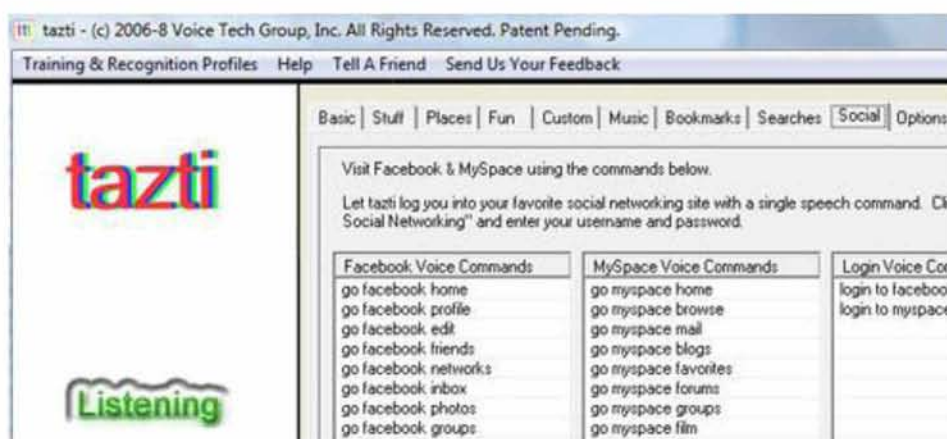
tazti - (c) 2006-8 Voice Tech Group, Inc. All Rights Reserved. Patent Pending.

Training & Recognition Profiles Help Tell A Friend Send Us Your Feedback

tazti

Listening

Basic | Stuff | Places | Fun | Custom | Music | Bookmarks | Searches | Social | Options

Visit Facebook & MySpace using the commands below.

Let tazti log you into your favorite social networking site with a single speech command. Cl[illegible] Social Networking" and enter your username and password.

| Facebook Voice Commands | MySpace Voice Commands | Login Voice Co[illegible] |
|---|---|---|
| go facebook home | go myspace home | login to faceboo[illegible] |
| go facebook profile | go myspace browse | login to myspace |
| go facebook edit | go myspace mail | |
| go facebook friends | go myspace blogs | |
| go facebook networks | go myspace favorites | |
| go facebook inbox | go myspace forums | |
| go facebook photos | go myspace groups | |
| go facebook groups | go myspace film | |